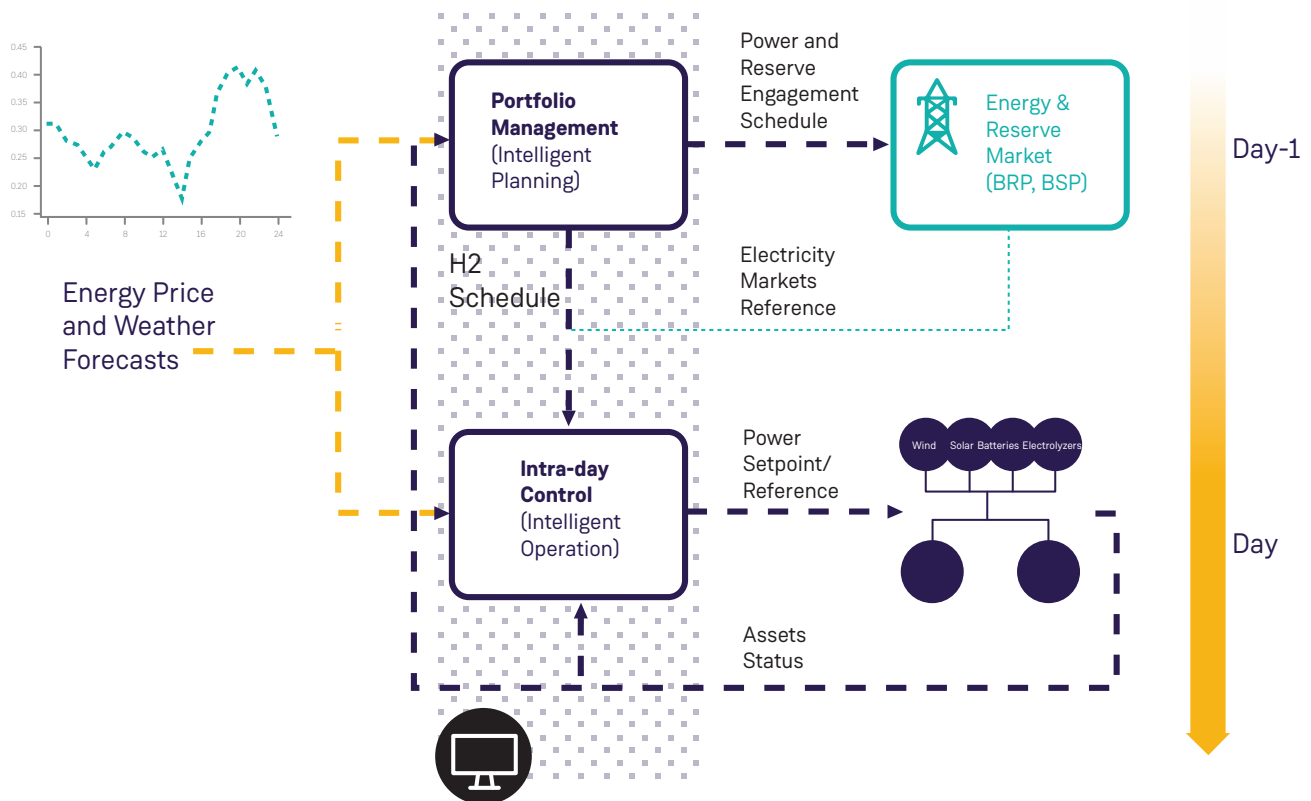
0.45
0.40
0.35
0.30
0.25
0.20
0.15
0 4 8 12 16 20 24

Energy Price and Weather Forecasts

Portfolio Management (Intelligent Planning)

Power and Reserve Engagement Schedule

Energy & Reserve Market (BRP, BSP)

Day-1

H2 Schedule

Electricity Markets Reference

Intra-day Control (Intelligent Operation)

Power Setpoint/ Reference

Wind Solar Batteries Electrolyzers

Day

Assets Status